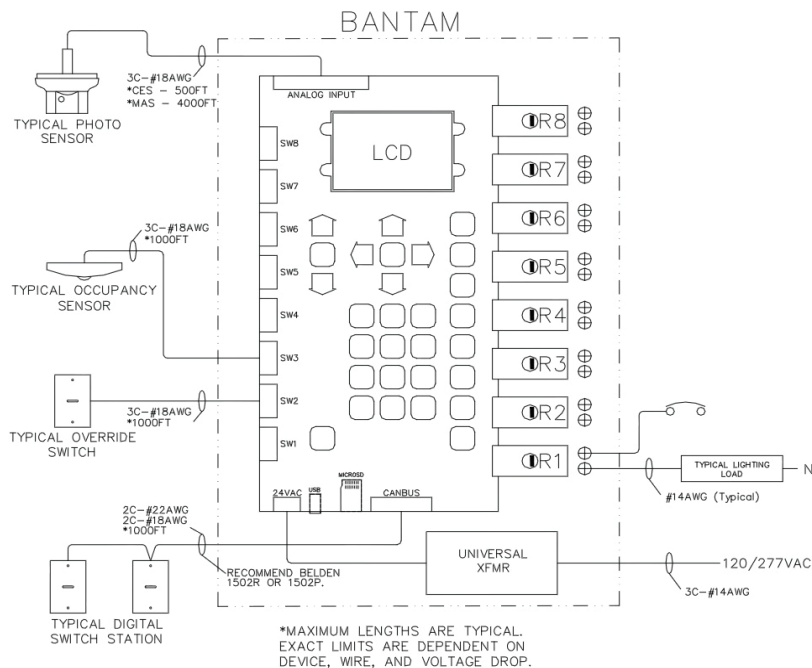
BANTAM

3C-#18AWG
*CES - 500FT
*MAS - 4000FT

TYPICAL PHOTO SENSOR

ANALOG INPUT

LCD

SW8
SW7
SW6
SW5
SW4
SW3
SW2
SW1

R8
R7
R6
R5
R4
R3
R2
R1

3C-#18AWG
*1000FT

TYPICAL OCCUPANCY SENSOR

3C-#18AWG
*1000FT

TYPICAL OVERRIDE SWITCH

TYPICAL LIGHTING LOAD

N

#14AWG (Typical)

24VAC
USB
MICROSD
CANBUS

2C-#22AWG
2C-#18AWG
*1000FT

RECOMMEND BELDEN 1502R OR 1502P.

UNIVERSAL XFMR

120/277VAC

3C-#14AWG

TYPICAL DIGITAL SWITCH STATION

*MAXIMUM LENGTHS ARE TYPICAL. EXACT LIMITS ARE DEPENDENT ON DEVICE, WIRE, AND VOLTAGE DROP.